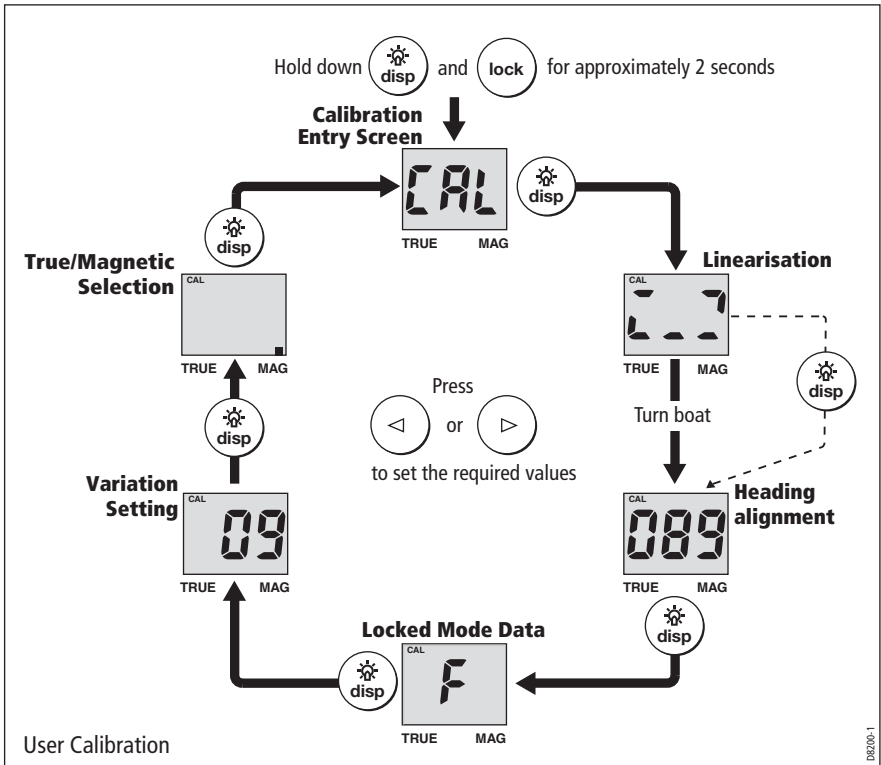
Hold down disp and lock for approximately 2 seconds

Calibration Entry Screen

CAL

TRUE MAG

disp

Linearisation

CAL

TRUE MAG

Turn boat

disp

Heading alignment

CAL

089

TRUE MAG

disp

Locked Mode Data

CAL

F

TRUE MAG

disp

Variation Setting

CAL

09

TRUE MAG

disp

True/Magnetic Selection

CAL

TRUE MAG

disp

Press

◁ or ▷

to set the required values

User Calibration

D8200-1